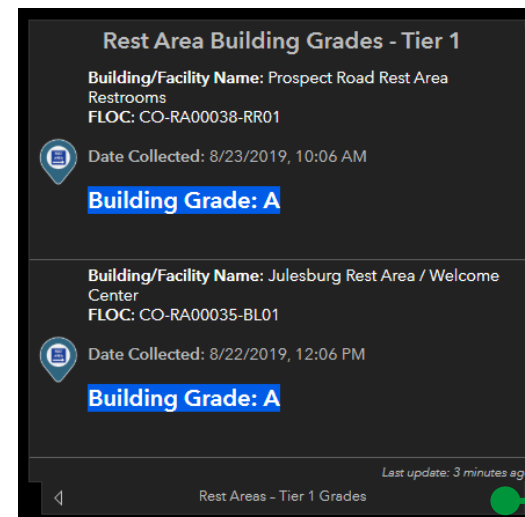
Rest Area Building Grades - Tier 1

**Building/Facility Name:** Prospect Road Rest Area Restrooms
**FLOC:** CO-RA00038-RR01

Date Collected: 8/23/2019, 10:06 AM

Building Grade: A

**Building/Facility Name:** Julesburg Rest Area / Welcome Center
**FLOC:** CO-RA00035-BL01

Date Collected: 8/22/2019, 12:06 PM

Building Grade: A

Last update: 3 minutes ag

Rest Areas - Tier 1 Grades